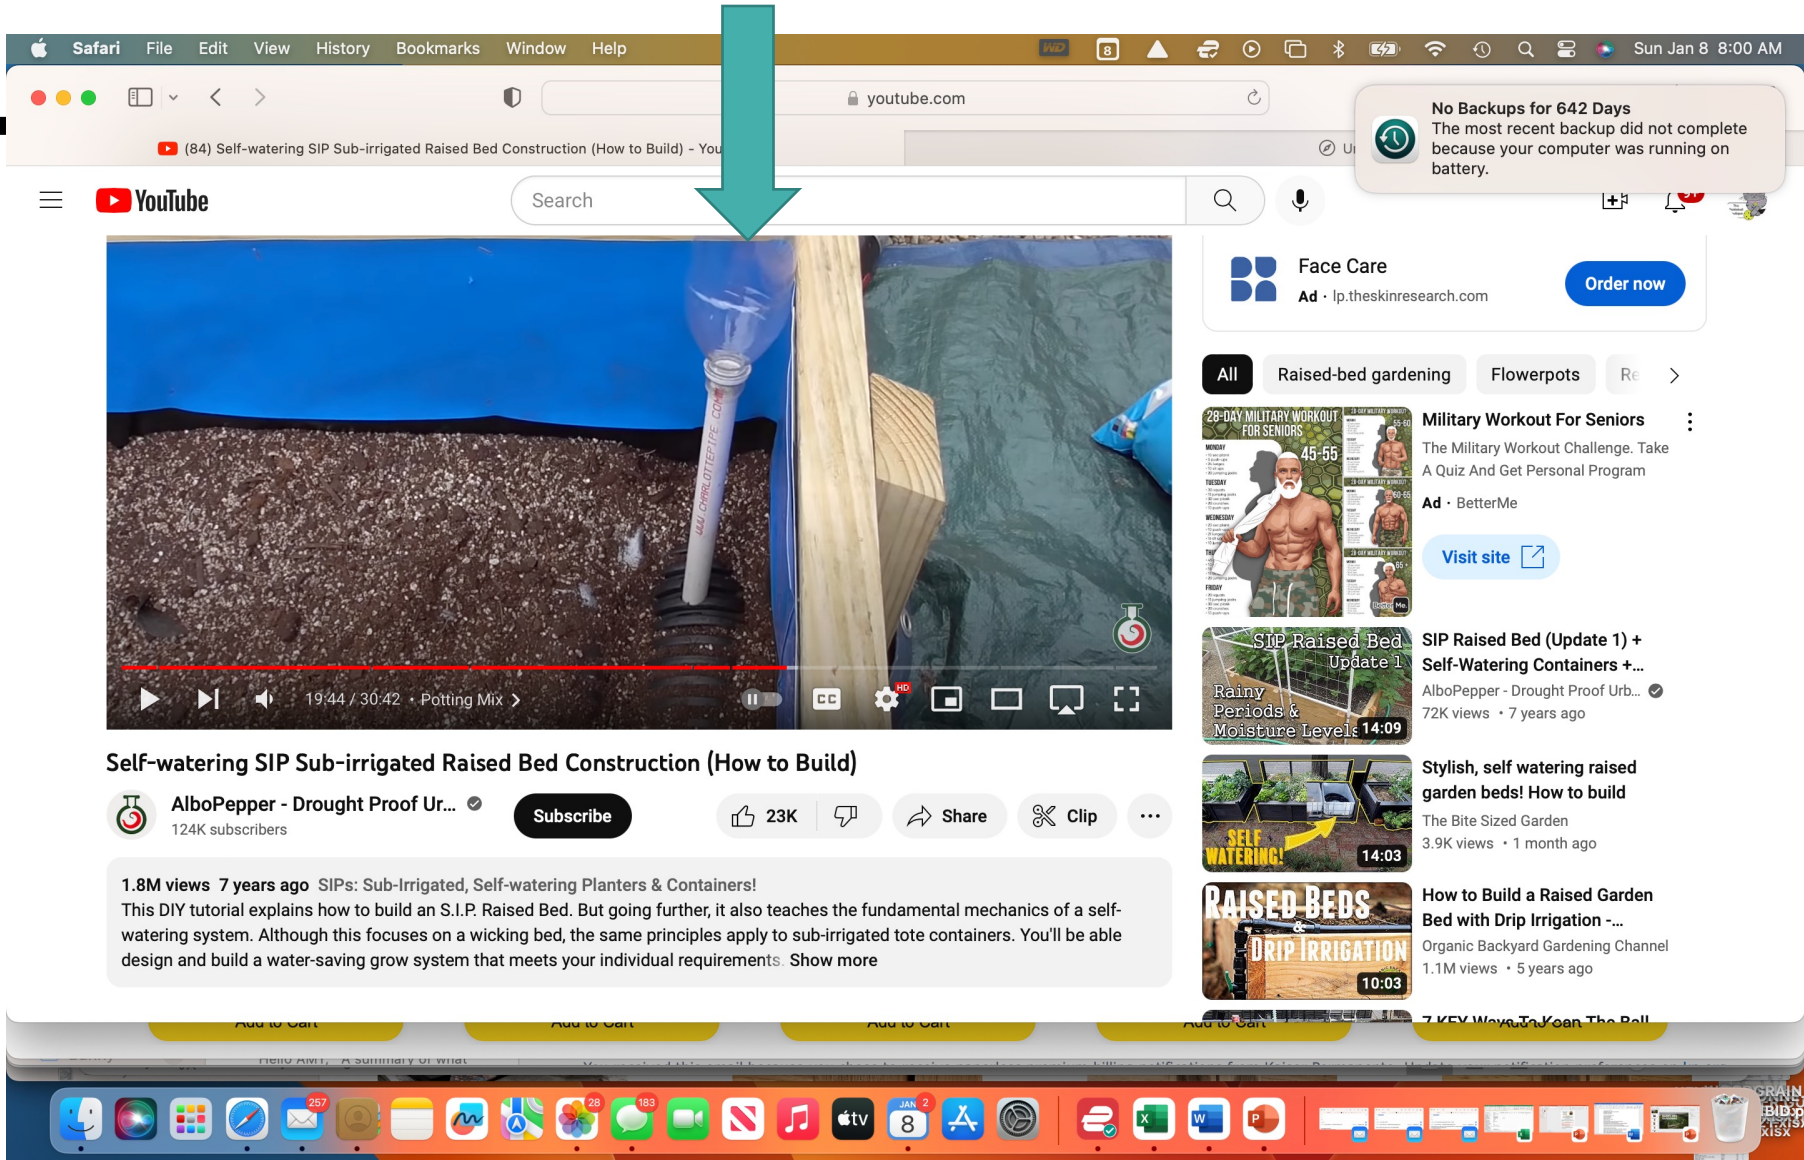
Safari File Edit View History Bookmarks Window Help

Sun Jan 8 8:00 AM

youtube.com

(84) Self-watering SIP Sub-irrigated Raised Bed Construction (How to Build) - You

No Backups for 642 Days
The most recent backup did not complete because your computer was running on battery.

YouTube

Search

Face Care
Ad · lp.theskinresearch.com
Order now

All Raised-bed gardening Flowerpots Re

19:44 / 30:42 · Potting Mix

Military Workout For Seniors
The Military Workout Challenge. Take A Quiz And Get Personal Program
Ad · BetterMe
Visit site

28-DAY MILITARY WORKOUT FOR SENIORS 45-55

SIP Raised Bed Update 1 Rainy Periods & Moisture Levels 14:09

SIP Raised Bed (Update 1) + Self-Watering Containers +...
AlboPepper - Drought Proof Urb...
72K views · 7 years ago

SELF WATERING! 14:03

Stylish, self watering raised garden beds! How to build
The Bite Sized Garden
3.9K views · 1 month ago

RAISED BEDS & DRIP IRRIGATION 10:03

How to Build a Raised Garden Bed with Drip Irrigation -...
Organic Backyard Gardening Channel
1.1M views · 5 years ago

Self-watering SIP Sub-irrigated Raised Bed Construction (How to Build)

AlboPepper - Drought Proof Ur...
124K subscribers
Subscribe
23K
Share
Clip

1.8M views 7 years ago SIPs: Sub-Irrigated, Self-watering Planters & Containers!
This DIY tutorial explains how to build an S.I.P. Raised Bed. But going further, it also teaches the fundamental mechanics of a self-watering system. Although this focuses on a wicking bed, the same principles apply to sub-irrigated tote containers. You'll be able design and build a water-saving grow system that meets your individual requirements. Show more

Add to Cart Add to Cart Add to Cart Add to Cart

7 KEY Ways To Keep The Ball